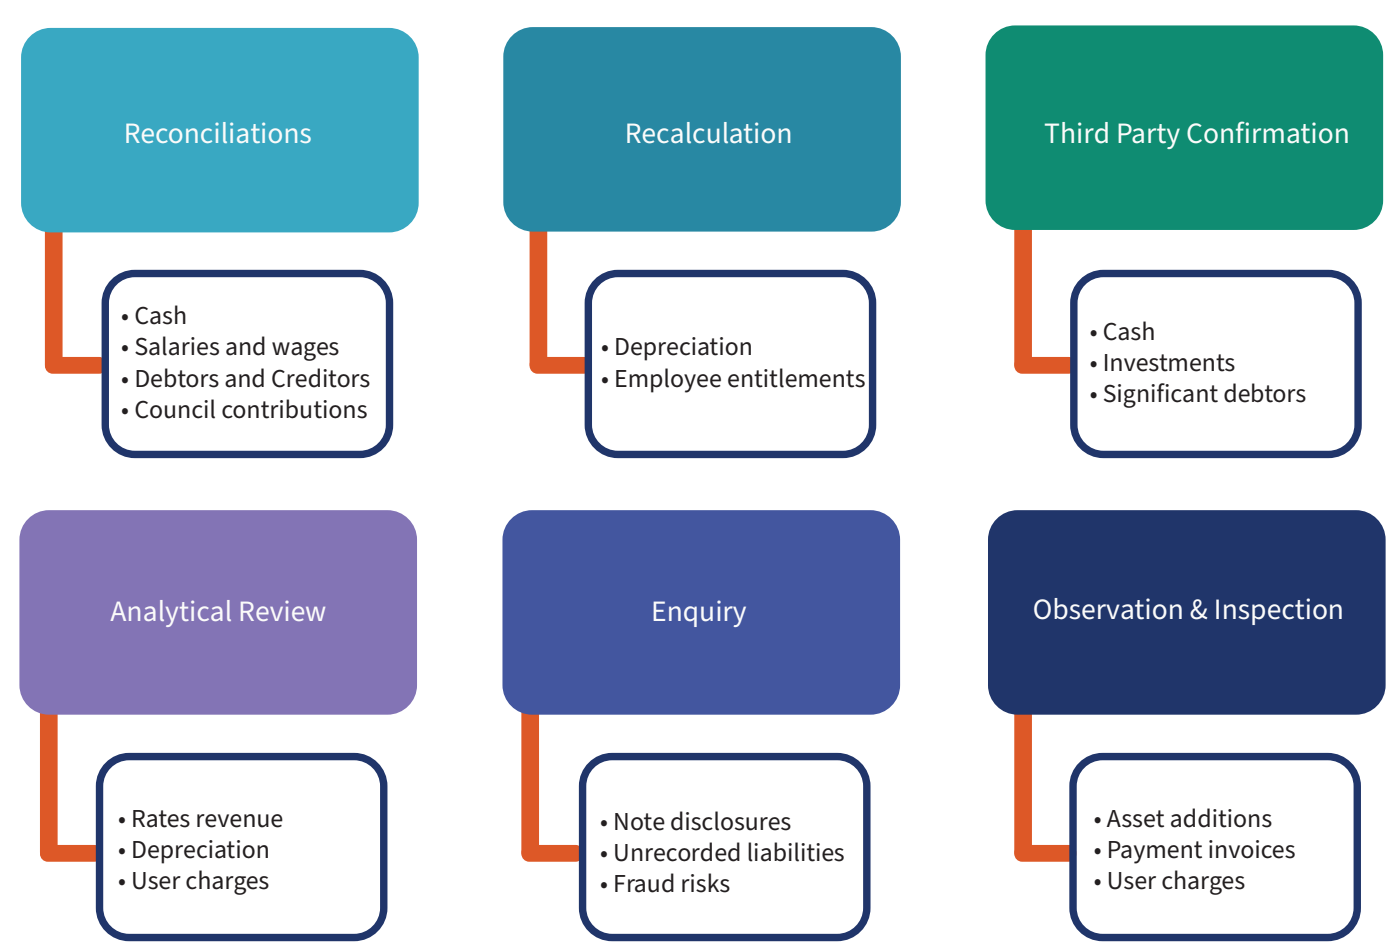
Reconciliations

• Cash
• Salaries and wages
• Debtors and Creditors
• Council contributions

Recalculation

• Depreciation
• Employee entitlements

Third Party Confirmation

• Cash
• Investments
• Significant debtors

Analytical Review

• Rates revenue
• Depreciation
• User charges

Enquiry

• Note disclosures
• Unrecorded liabilities
• Fraud risks

Observation & Inspection

• Asset additions
• Payment invoices
• User charges